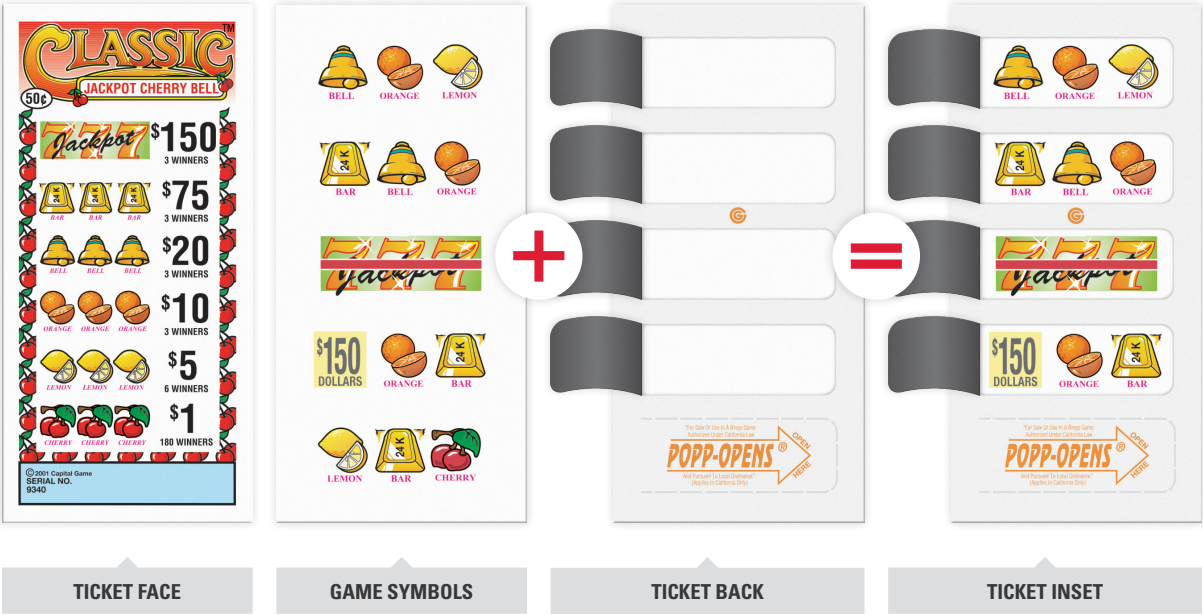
CLASSIC™
JACKPOT CHERRY BELL
50¢

Jackpot 777 $150 3 WINNERS
24K BAR 24K BAR 24K BAR $75 3 WINNERS
BELL BELL BELL $20 3 WINNERS
ORANGE ORANGE ORANGE $10 3 WINNERS
LEMON LEMON LEMON $5 6 WINNERS
CHERRY CHERRY CHERRY $1 180 WINNERS

© 2001 Capital Game
SERIAL NO.
9340

BELL ORANGE LEMON
24K BAR BELL ORANGE
777 Jackpot
$150 DOLLARS ORANGE 24K BAR
LEMON 24K BAR CHERRY

+

For Sale Or Use In A Bingo Game Authorized Under California Law
POPP-OPENS®
OPEN HERE
And Pursuant To Local Ordinance (Applies In California Only)

=

BELL ORANGE LEMON
24K BAR BELL ORANGE
777 Jackpot
$150 DOLLARS ORANGE 24K BAR

For Sale Or Use In A Bingo Game Authorized Under California Law
POPP-OPENS®
OPEN HERE
And Pursuant To Local Ordinance (Applies In California Only)

TICKET FACE
GAME SYMBOLS
TICKET BACK
TICKET INSET